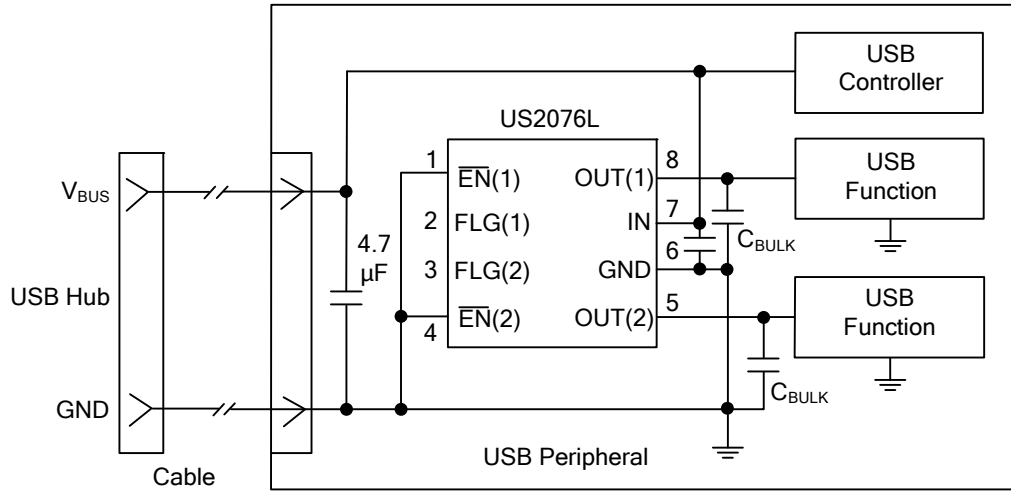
USB Controller

US2076L

1 $\overline{EN}(1)$
2 FLG(1)
3 FLG(2)
4 $\overline{EN}(2)$

OUT(1) 8
IN 7
GND 6
OUT(2) 5

USB Function

$C_{BULK}$

USB Function

$C_{BULK}$

$V_{BUS}$

4.7 µF

USB Hub

GND

Cable

USB Peripheral